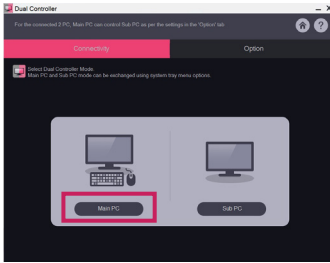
Dual Controller

For the connected 2 PC, Main PC can control Sub PC as per the settings in the 'Option' tab.

Connectivity

Option

Select Dual Controller Mode.
Main PC and Sub PC mode can be exchanged using system tray menu options.

Main PC

Sub PC